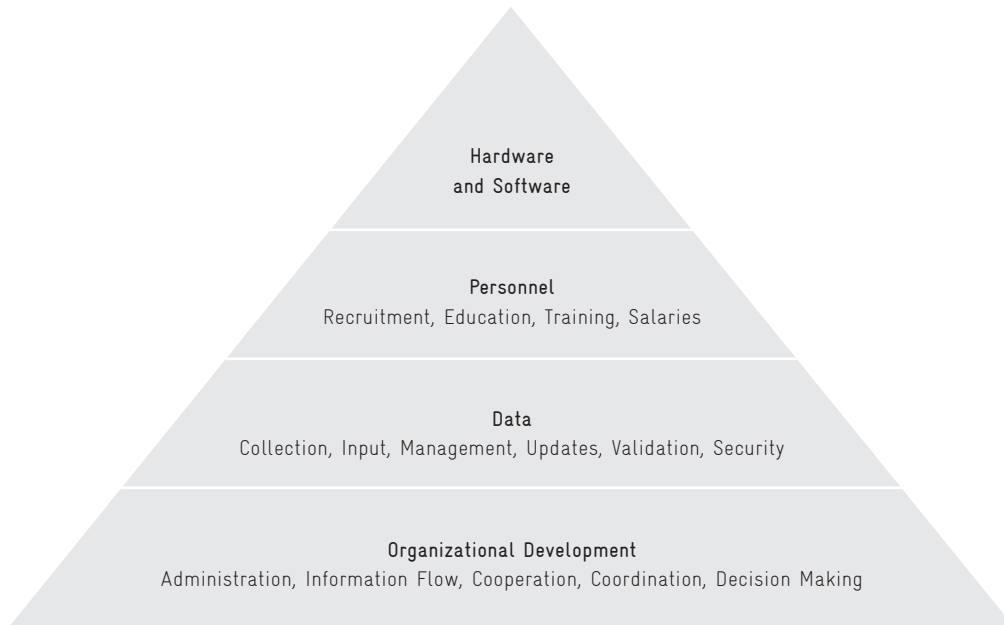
Hardware
and Software

Personnel
Recruitment, Education, Training, Salaries

Data
Collection, Input, Management, Updates, Validation, Security

Organizational Development
Administration, Information Flow, Cooperation, Coordination, Decision Making